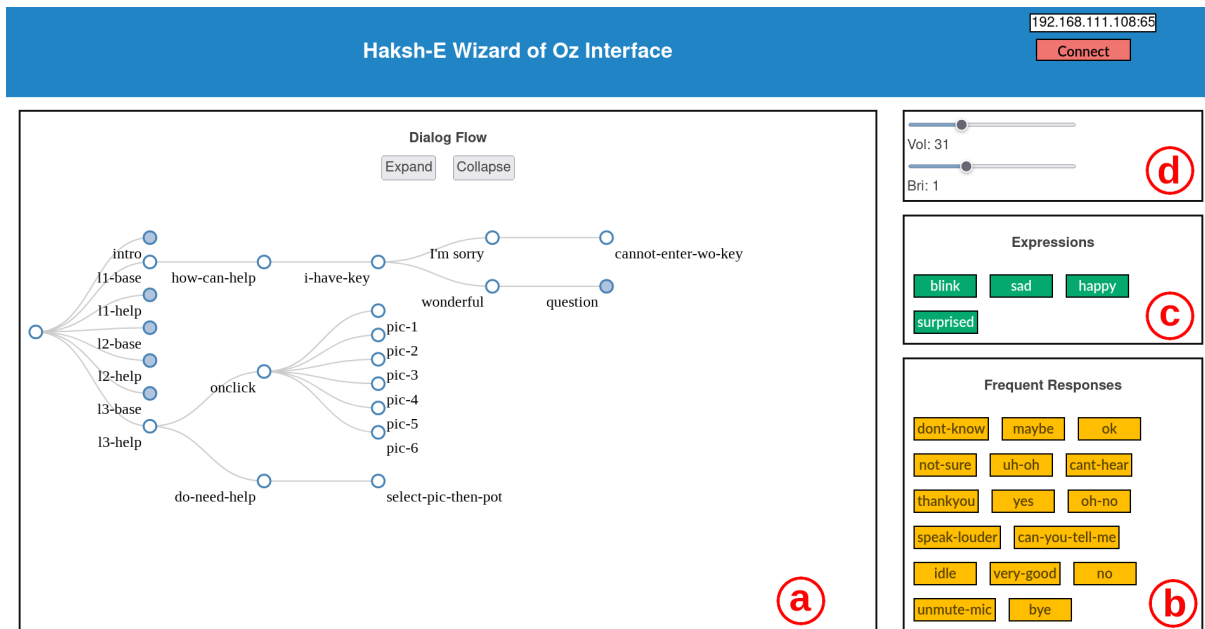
Haksh-E Wizard of Oz Interface

192.168.111.108:65

Connect

Dialog Flow

Expand Collapse

intro
l1-base
l1-help
l2-base
l2-help
l3-base
l3-help

how-can-help
i-have-key
I'm sorry
cannot-enter-wo-key
wonderful
question

onclick
pic-1
pic-2
pic-3
pic-4
pic-5
pic-6

do-need-help
select-pic-then-pot

a

Vol: 31

Bri: 1

d

Expressions

blink sad happy
surprised

c

Frequent Responses

dont-know maybe ok
not-sure uh-oh cant-hear
thankyou yes oh-no
speak-louder can-you-tell-me
idle very-good no
unmute-mic bye

b